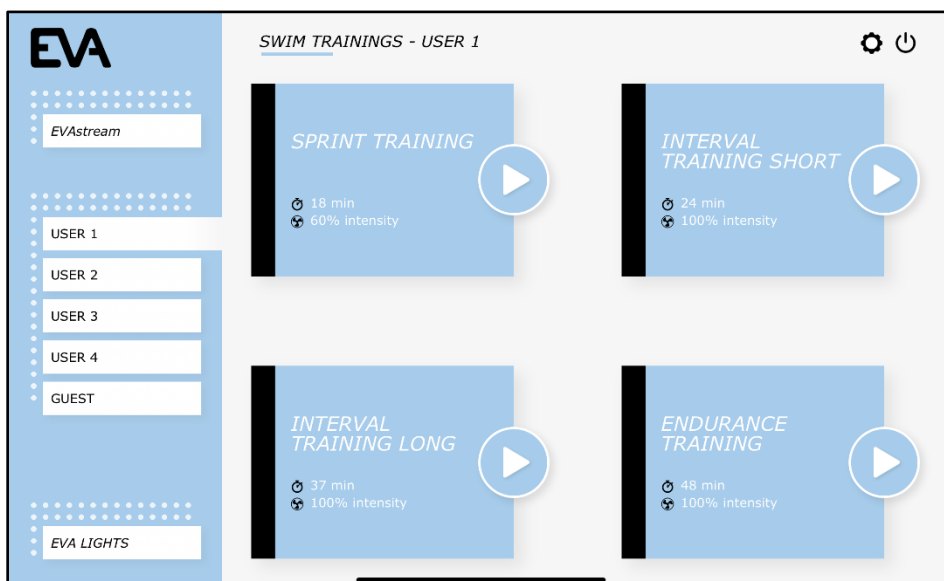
EVA

EVAstream

USER 1

USER 2

USER 3

USER 4

GUEST

EVA LIGHTS

SWIM TRAININGS - USER 1

SPRINT TRAINING

18 min
60% intensity

INTERVAL TRAINING SHORT

24 min
100% intensity

INTERVAL TRAINING LONG

37 min
100% intensity

ENDURANCE TRAINING

48 min
100% intensity